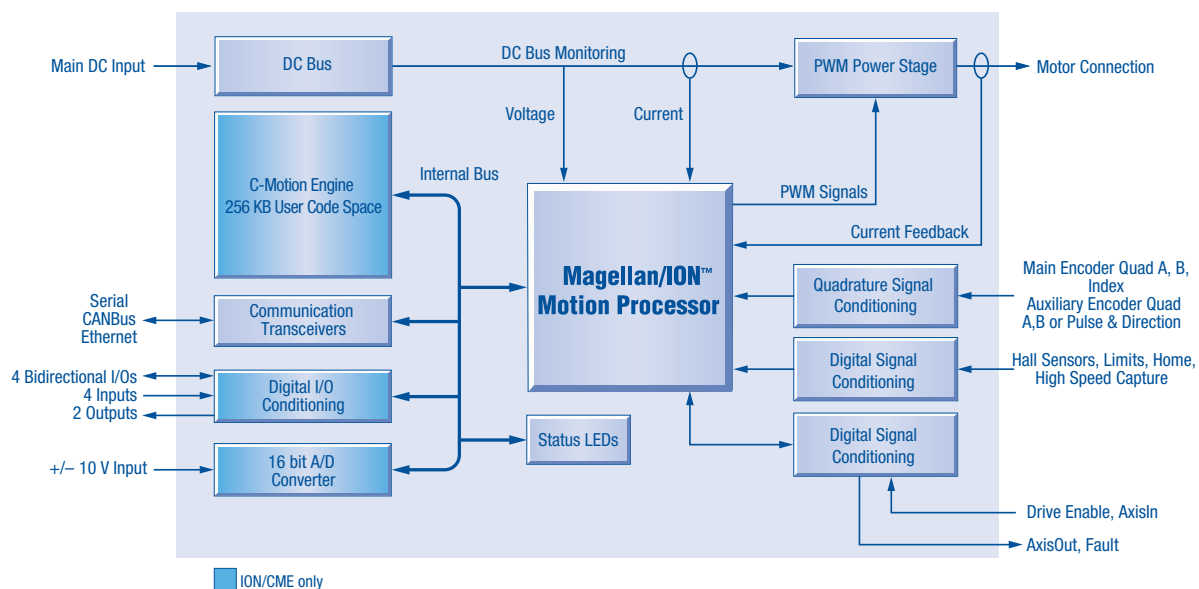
Main DC Input

DC Bus

DC Bus Monitoring

PWM Power Stage

Motor Connection

Voltage

Current

C-Motion Engine
256 KB User Code Space

Internal Bus

PWM Signals

Current Feedback

Magellan/ION™
Motion Processor

Quadrature Signal Conditioning

Main Encoder Quad A, B, Index
Auxiliary Encoder Quad A,B or Pulse & Direction

Serial
CANBus
Ethernet

Communication Transceivers

Digital Signal Conditioning

Hall Sensors, Limits, Home, High Speed Capture

4 Bidirectional I/Os
4 Inputs
2 Outputs

Digital I/O Conditioning

Status LEDs

Digital Signal Conditioning

+/– 10 V Input

16 bit A/D Converter

Drive Enable, AxisIn

AxisOut, Fault

ION/CME only